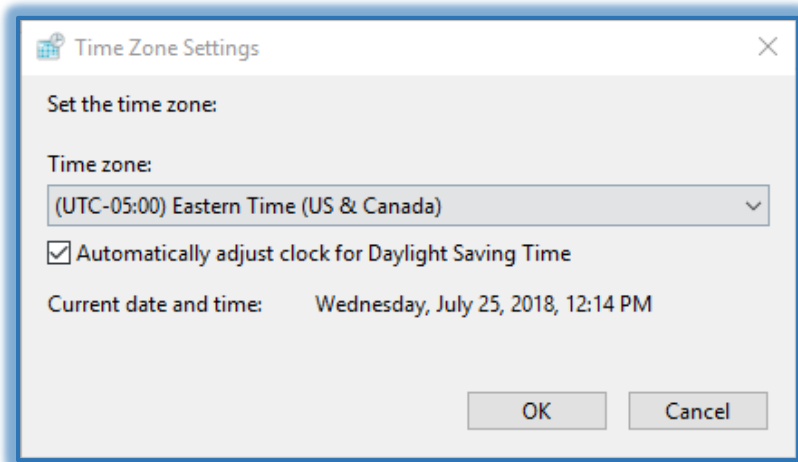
Time Zone Settings

Set the time zone:

Time zone:

(UTC-05:00) Eastern Time (US & Canada)

Automatically adjust clock for Daylight Saving Time

Current date and time: Wednesday, July 25, 2018, 12:14 PM

OK

Cancel